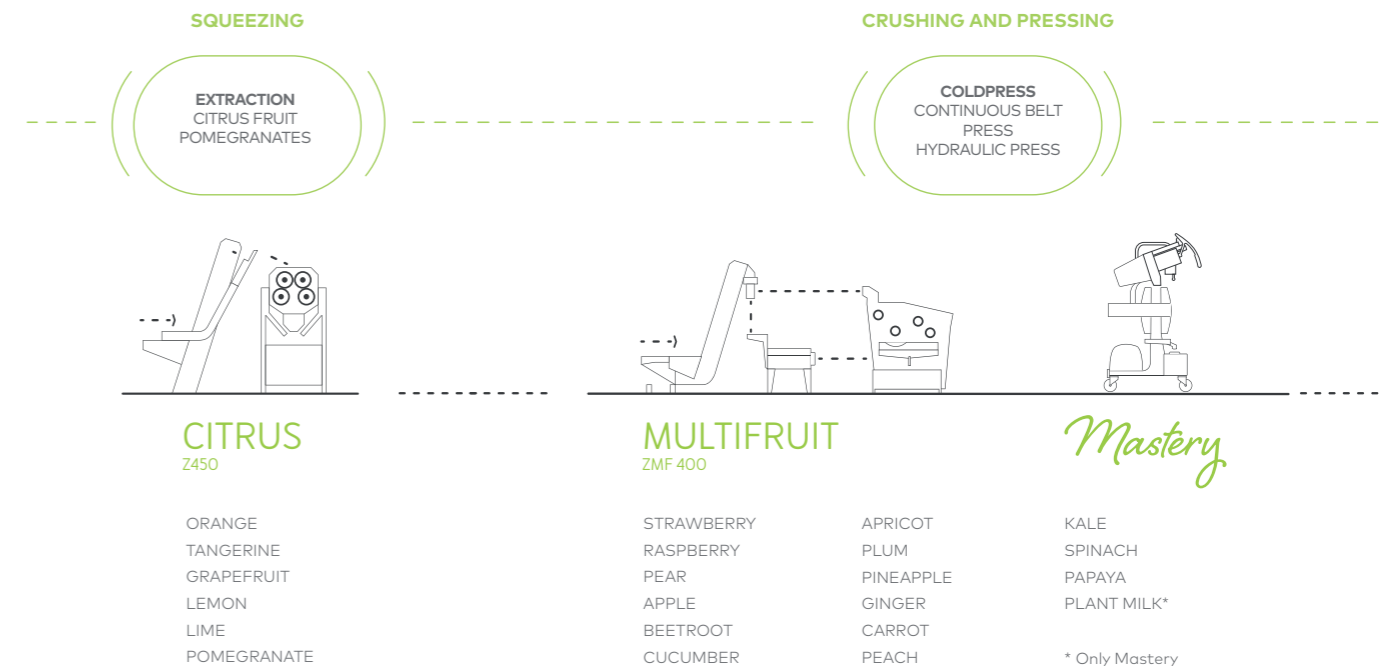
SQUEEZING

EXTRACTION
CITRUS FRUIT
POMEGRANATES

CRUSHING AND PRESSING

COLDPRESS
CONTINUOUS BELT PRESS
HYDRAULIC PRESS

CITRUS
Z450

ORANGE
TANGERINE
GRAPEFRUIT
LEMON
LIME
POMEGRANATE

MULTIFRUIT
ZMF 400

STRAWBERRY
RASPBERRY
PEAR
APPLE
BEETROOT
CUCUMBER

APRICOT
PLUM
PINEAPPLE
GINGER
CARROT
PEACH

Mastery

KALE
SPINACH
PAPAYA
PLANT MILK*

* Only Mastery